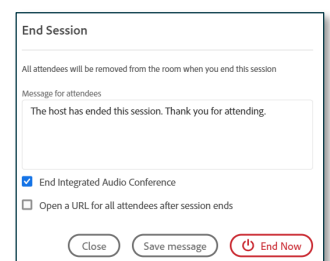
End Session

All attendees will be removed from the room when you end this session

Message for attendees

The host has ended this session. Thank you for attending.

End Integrated Audio Conference

Open a URL for all attendees after session ends

Close

Save message

End Now